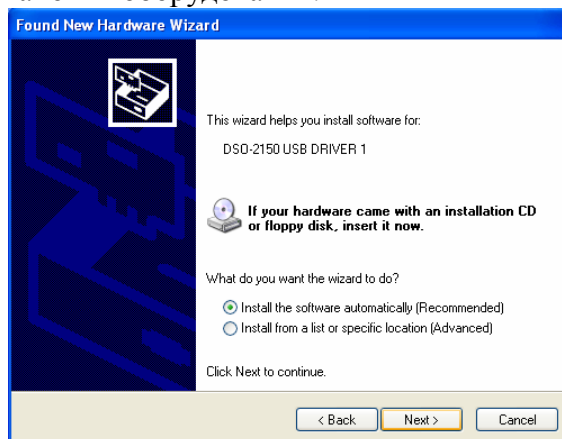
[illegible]

Found New Hardware Wizard

This wizard helps you install software for:

DSO-2150 USB DRIVER 1

If your hardware came with an installation CD or floppy disk, insert it now.

What do you want the wizard to do?

Install the software automatically (Recommended)

Install from a list or specific location (Advanced)

Click Next to continue.

< Back

Next >

Cancel